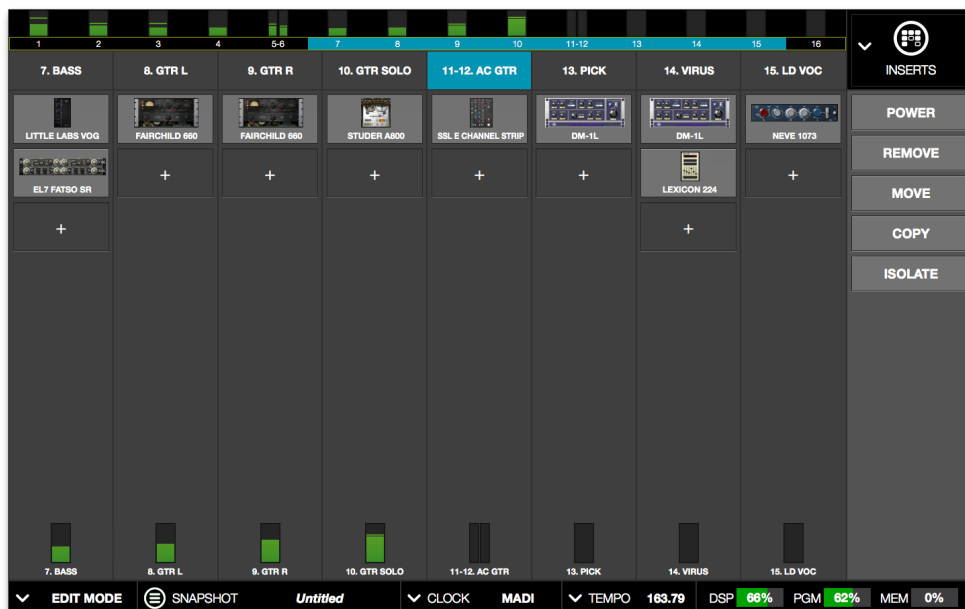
1 2 3 4 5-6 7 8 9 10 11-12 13 14 15 16

INSERTS

7. BASS | 8. GTR L | 9. GTR R | 10. GTR SOLO | 11-12. AC GTR | 13. PICK | 14. VIRUS | 15. LD VOC

LITTLE LABS VOG
EL7 FATSO SR
+
FAIRCHILD 660
+
FAIRCHILD 660
+
STUDER A800
+
SSL E CHANNEL STRIP
+
DM-1L
+
DM-1L
LEXICON 224
+
NEVE 1073
+

POWER
REMOVE
MOVE
COPY
ISOLATE

7. BASS
8. GTR L
9. GTR R
10. GTR SOLO
11-12. AC GTR
13. PICK
14. VIRUS
15. LD VOC

EDIT MODE
SNAPSHOT
Untitled
CLOCK
MADI
TEMPO
163.79
DSP
66%
PGM
62%
MEM
0%